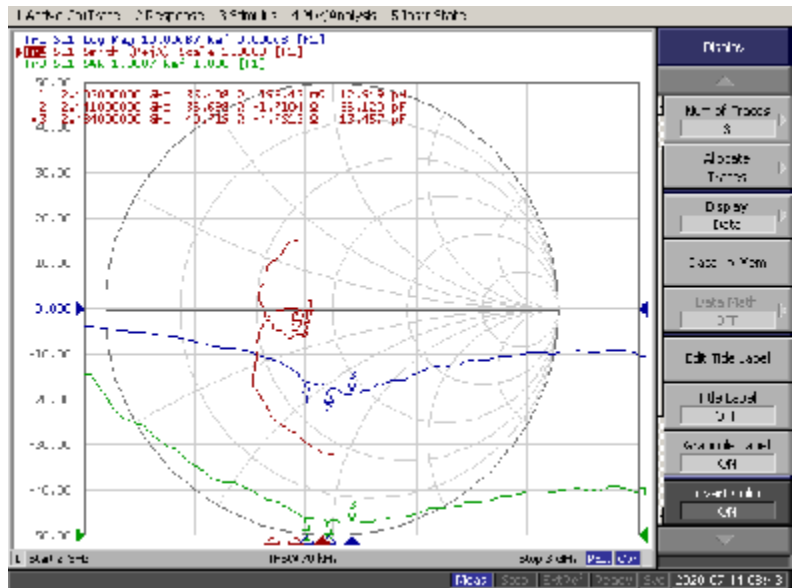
1 Active Ch/Trace 2 Response 3 Stimulus 4 Mkr/Analysis 5 Instr State

Tr1 S11 Log Mag 10.00dB/ Ref 0.000dB [F1]
Tr2 S11 Smith (R+jX) Scale 1.000U [F1]
Tr3 S11 SWR 1.000/ Ref 1.000 [F1]

50.00
1 2.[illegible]00000 GHz 35.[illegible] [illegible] 12.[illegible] pF
2 2.4100000 GHz 35.690 Ω -1.7101 Ω 38.120 pF
3 2.4400000 GHz 40.715 Ω -1.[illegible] Ω 13.457 pF

40.00
30.00
20.00
10.00
0.000
-10.00
-20.00
-30.00
-40.00
-50.00

1 Start 2 GHz
IFBW 70 kHz
Stop 3 GHz

Display
Num of Traces
3
Allocate Traces
Display
Data
Data -> Mem
Data Math
OFF
Edit Title Label
Title Label
OFF
Graticule Label
ON
Invert Color
OFF

Meas Stop ExtRef Svc 2020-07-11 09:33